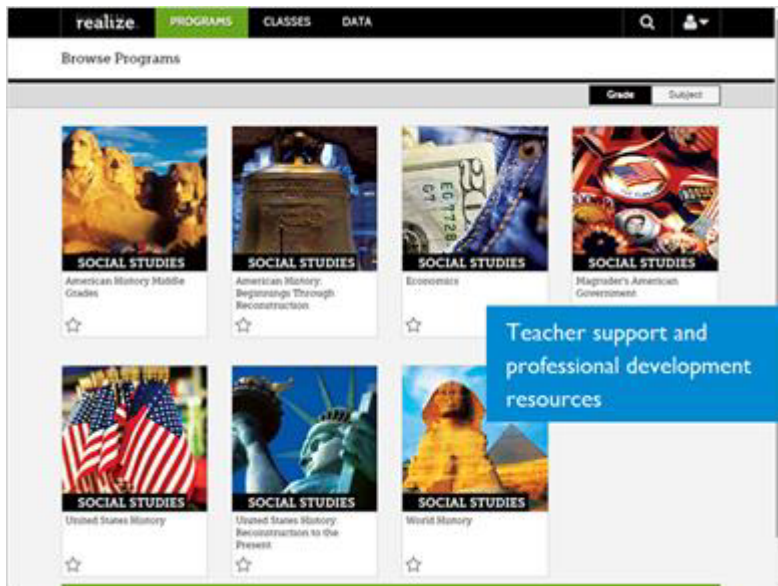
realize. PROGRAMS CLASSES DATA

Browse Programs

Grade Subject

SOCIAL STUDIES
American History Middle Grades

SOCIAL STUDIES
American History: Beginnings Through Reconstruction

SOCIAL STUDIES
Economics

SOCIAL STUDIES
Magruder's American Government

Teacher support and professional development resources

SOCIAL STUDIES
United States History

SOCIAL STUDIES
United States History: Reconstruction to the Present

SOCIAL STUDIES
World History